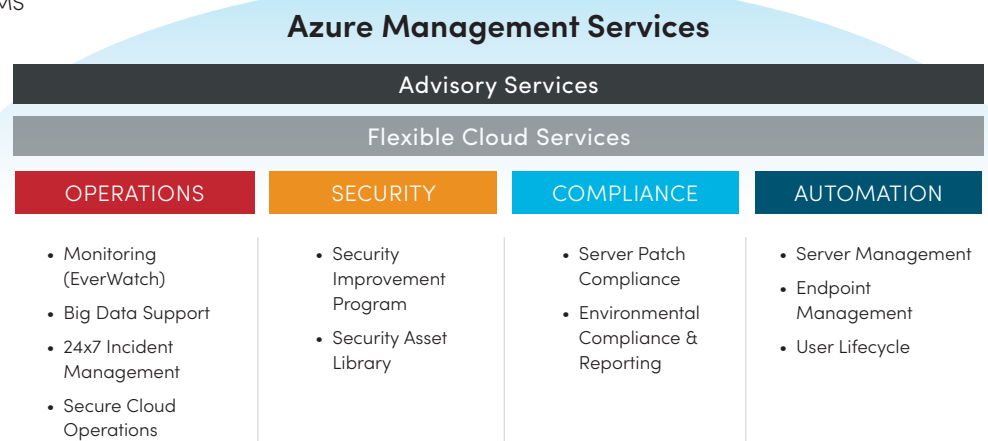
MS

Azure Management Services

Advisory Services

Flexible Cloud Services

OPERATIONS

- Monitoring (EverWatch)
- Big Data Support
- 24x7 Incident Management
- Secure Cloud Operations

SECURITY

- Security Improvement Program
- Security Asset Library

COMPLIANCE

- Server Patch Compliance
- Environmental Compliance & Reporting

AUTOMATION

- Server Management
- Endpoint Management
- User Lifecycle